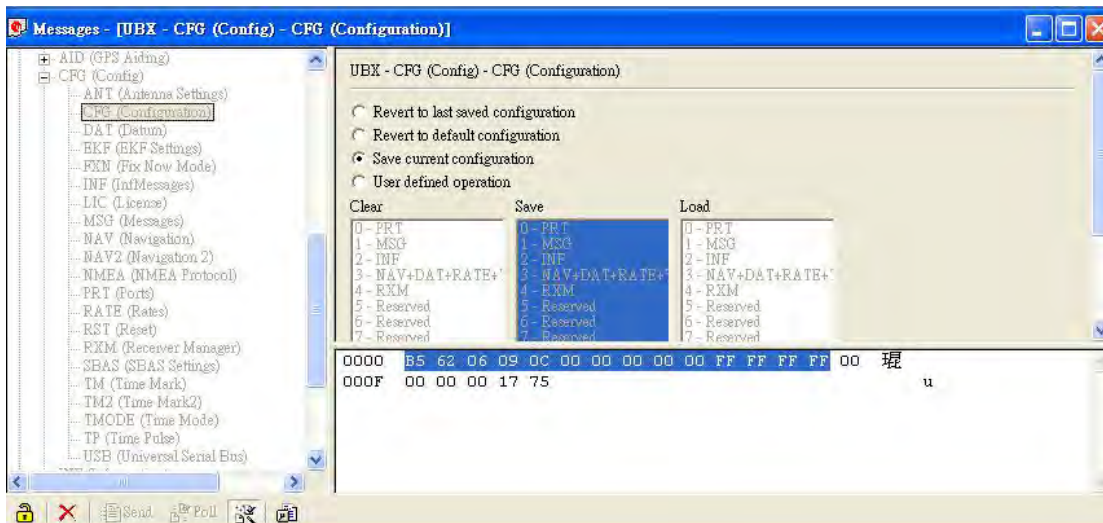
Messages - [UBX - CFG (Config) - CFG (Configuration)]

AID (GPS Aiding)
CFG (Config)
ANT (Antenna Settings)
CFG (Configuration)
DAT (Datum)
EKF (EKF Settings)
FXN (Fix Now Mode)
INF (InfMessages)
LIC (License)
MSG (Messages)
NAV (Navigation)
NAV2 (Navigation 2)
NMEA (NMEA Protocol)
PRT (Ports)
RATE (Rates)
RST (Reset)
RXM (Receiver Manager)
SBAS (SBAS Settings)
TM (Time Mark)
TM2 (Time Mark2)
TMODE (Time Mode)
TP (Time Pulse)
USB (Universal Serial Bus)

UBX - CFG (Config) - CFG (Configuration)

Revert to last saved configuration
Revert to default configuration
Save current configuration
User defined operation

Clear
0 - PRT
1 - MSG
2 - INF
3 - NAV+DAT+RATE+'
4 - RXM
5 - Reserved
6 - Reserved
7 - Reserved

Save
0 - PRT
1 - MSG
2 - INF
3 - NAV+DAT+RATE+'
4 - RXM
5 - Reserved
6 - Reserved
7 - Reserved

Load
0 - PRT
1 - MSG
2 - INF
3 - NAV+DAT+RATE+'
4 - RXM
5 - Reserved
6 - Reserved
7 - Reserved

0000 B5 62 06 09 0C 00 00 00 00 FF FF FF FF 00 琚
000F 00 00 00 17 75 u

Send Poll